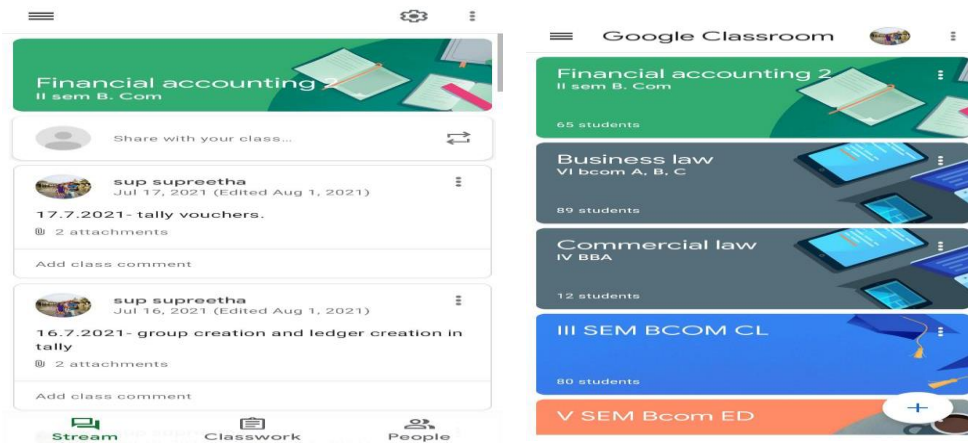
Financial accounting 2
II sem B. Com

Share with your class...

sup supreetha
Jul 17, 2021 (Edited Aug 1, 2021)

17.7.2021- tally vouchers.

2 attachments

Add class comment

sup supreetha
Jul 16, 2021 (Edited Aug 1, 2021)

16.7.2021- group creation and ledger creation in tally

2 attachments

Add class comment

Stream
Classwork
People

Google Classroom

Financial accounting 2
II sem B. Com
65 students

Business law
VI bcom A, B, C
89 students

Commercial law
IV BBA
12 students

III SEM BCOM CL
80 students

V SEM Bcom ED

+